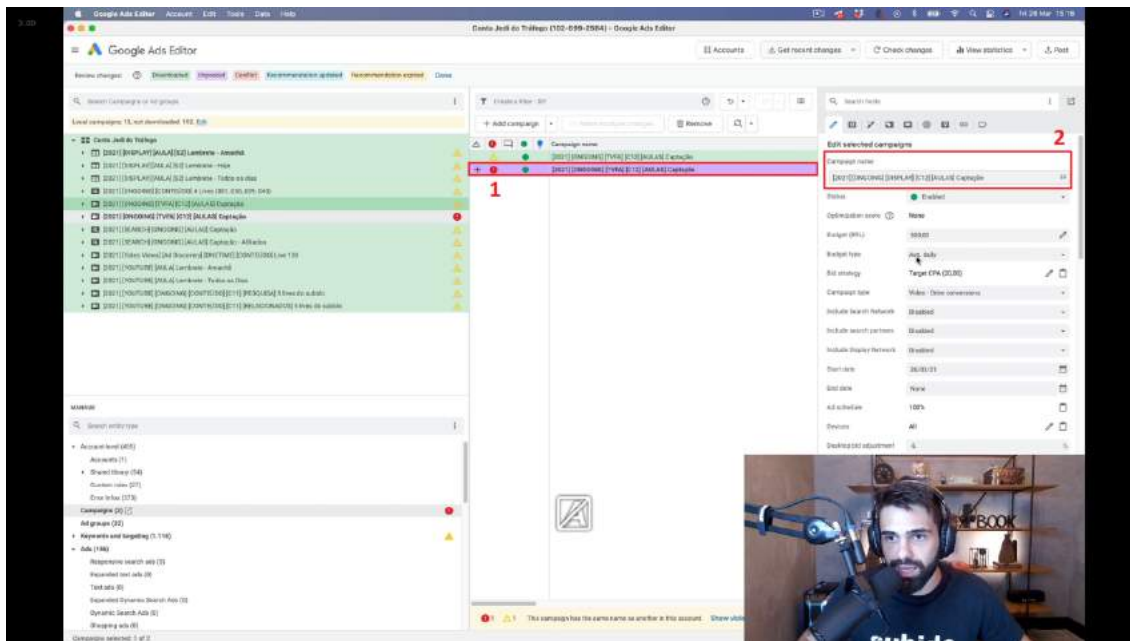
Google Ads Editor Account Edit Tools Data Help

Conta Jedi do Tráfego (102-899-2984) - Google Ads Editor

Google Ads Editor

Accounts Get recent changes Check changes View statistics Post

Review changes: Downloaded Imported Conflict Recommendation updated Recommendation expired Done

Search campaigns or ad groups

Local campaigns: 15, not downloaded: 192. Edit

Conta Jedi do Tráfego
[2021] [DISPLAY] [AULA] [S2] Lembrete - Amanhã
[2021] [DISPLAY] [AULA] [S2] Lembrete - Hoje
[2021] [DISPLAY] [AULA] [S2] Lembrete - Todos os dias
[2021] [INGOING] [CONTEÚDO] 4 Lives [301, 330, 339, 340]
[2021] [INGOING] [TVFA] [C12] [AULAS] Captação
[2021] [INGOING] [TVFA] [C12] [AULAS] Captação
[2021] [SEARCH] [ONGOING] [AULAS] Captação
[2021] [SEARCH] [ONGOING] [AULAS] Captação - Afiliados
[2021] [Video Views] [Ad Discovery] [DRIPTIME] [CONTEÚDO] Live 130
[2021] [YOUTUBE] [AULA] Lembrete - Amanhã
[2021] [YOUTUBE] [AULA] Lembrete - Todos os Dias
[2021] [YOUTUBE] [ONGOING] [CONTEÚDO] [C11] [PESQUISA] 5 lives do subido
[2021] [YOUTUBE] [ONGOING] [CONTEÚDO] [C11] [RELACIONADOS] 5 lives do subido

Create a filter
Add campaign Remove
Campaign name
[2021] [ONGOING] [TVFA] [C12] [AULAS] Captação
[2021] [ONGOING] [TVFA] [C12] [AULAS] Captação

1

Search fields
Edit selected campaigns
2
Campaign name
[2021] [ONGOING] [DISPLAY] [C12] [AULAS] Captação
Status Enabled
Optimization score None
Budget (BRL)
Budget type Avg. daily
Bid strategy Target CPA (20,00)
Campaign type Video - Drive conversions
Include Search Network Disabled
Include search partners Disabled
Include Display Network Disabled
Start date 26/01/21
End date None
Ad schedule 100%
Devices All
Desktop bid adjustment

MANAGE
Search entity type
Account-level (405)
Accounts (1)
Shared library (54)
Custom rules (37)
Error Infos (373)
Campaigns (2)
Ad groups (32)
Keywords and targeting (1.116)
Ads (186)
Responsive search ads (3)
Expanded text ads (4)
Text ads (0)
Expanded Dynamic Search Ads (0)
Dynamic Search Ads (0)
Shopping ads (0)

Campaigns selected: 1 of 2

This campaign has the same name as another in this account. Show all

BOOK